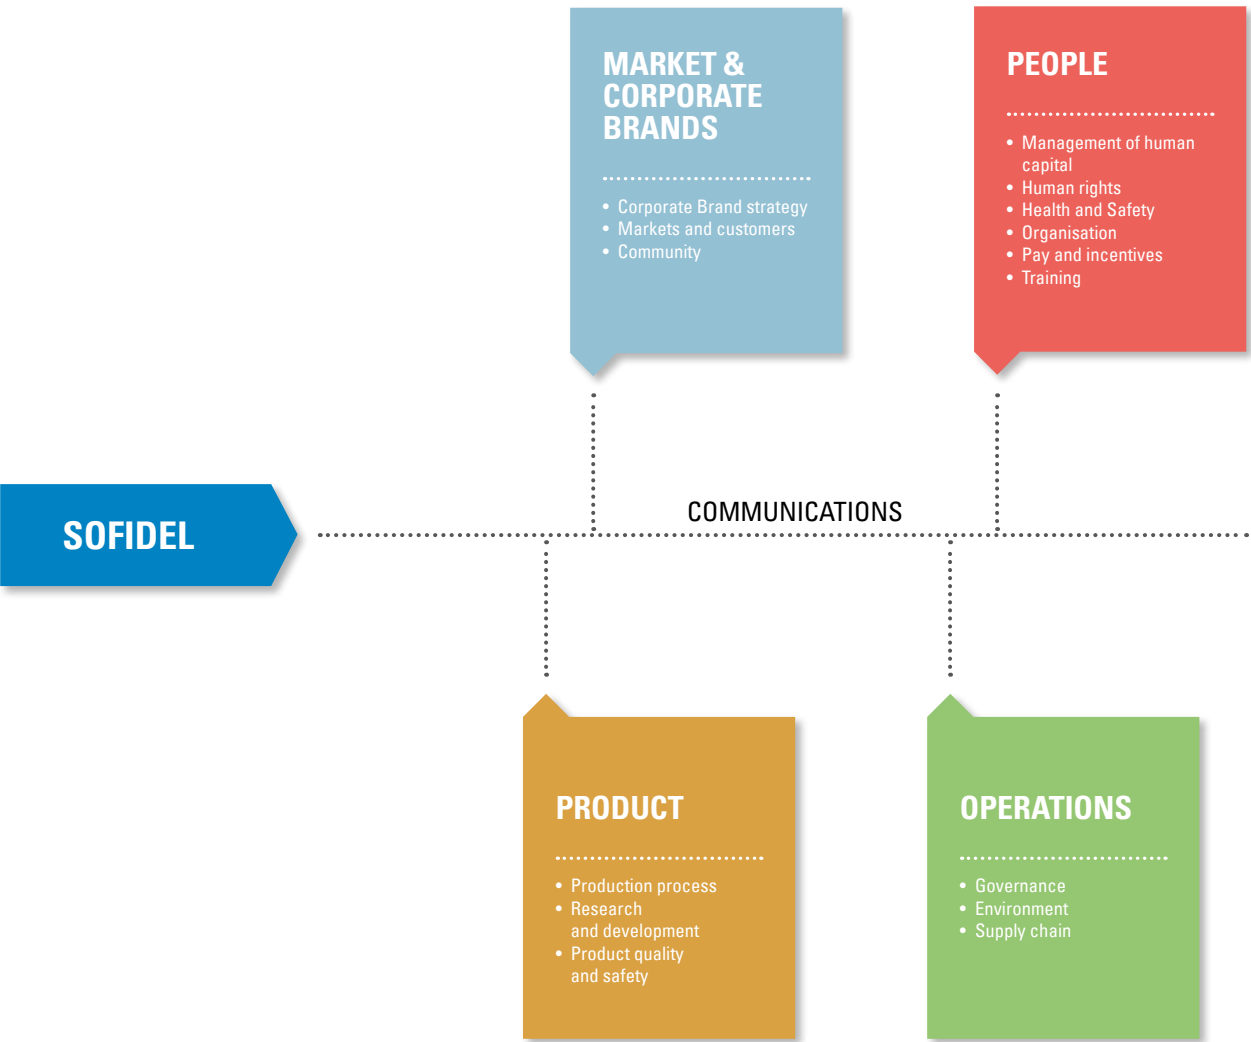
MARKET & CORPORATE BRANDS

- Corporate Brand strategy
- Markets and customers
- Community

PEOPLE

- Management of human capital
- Human rights
- Health and Safety
- Organisation
- Pay and incentives
- Training

SOFIDEL

COMMUNICATIONS

PRODUCT

- Production process
- Research and development
- Product quality and safety

OPERATIONS

- Governance
- Environment
- Supply chain